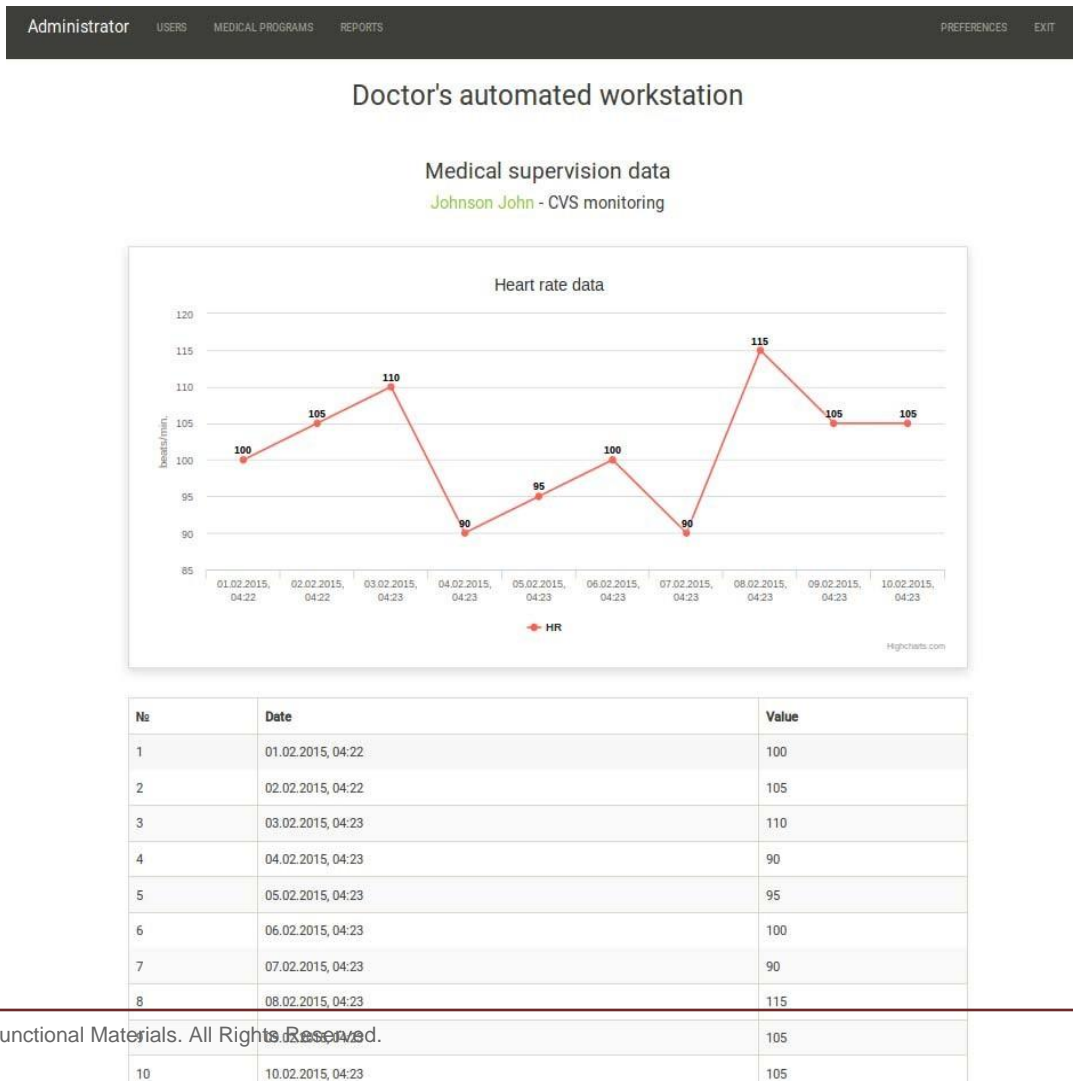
Administrator USERS MEDICAL PROGRAMS REPORTS PREFERENCES EXIT

Doctor's automated workstation

Medical supervision data

Johnson John - CVS monitoring

Heart rate data

120
115
110
105
100
95
90
85

beats/min.

100 105 110 90 95 100 90 115 105 105

01.02.2015, 04:22
02.02.2015, 04:22
03.02.2015, 04:23
04.02.2015, 04:23
05.02.2015, 04:23
06.02.2015, 04:23
07.02.2015, 04:23
08.02.2015, 04:23
09.02.2015, 04:23
10.02.2015, 04:23

HR

Highcharts.com

| № | Date | Value |
|---|---|---|
| 1 | 01.02.2015, 04:22 | 100 |
| 2 | 02.02.2015, 04:22 | 105 |
| 3 | 03.02.2015, 04:23 | 110 |
| 4 | 04.02.2015, 04:23 | 90 |
| 5 | 05.02.2015, 04:23 | 95 |
| 6 | 06.02.2015, 04:23 | 100 |
| 7 | 07.02.2015, 04:23 | 90 |
| 8 | 08.02.2015, 04:23 | 115 |
| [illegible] | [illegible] | 105 |
| 10 | 10.02.2015, 04:23 | 105 |

unctional Materials. All Rights Reserved.